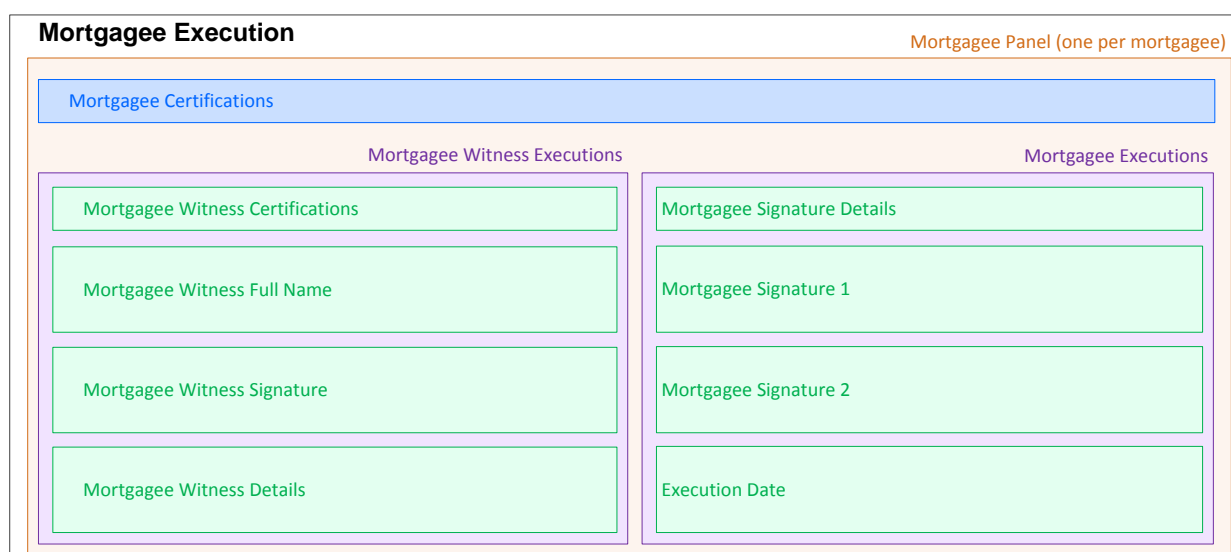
Mortgagee Execution

Mortgagee Panel (one per mortgagee)

Mortgagee Certifications

Mortgagee Witness Executions

Mortgagee Witness Certifications

Mortgagee Witness Full Name

Mortgagee Witness Signature

Mortgagee Witness Details

Mortgagee Executions

Mortgagee Signature Details

Mortgagee Signature 1

Mortgagee Signature 2

Execution Date